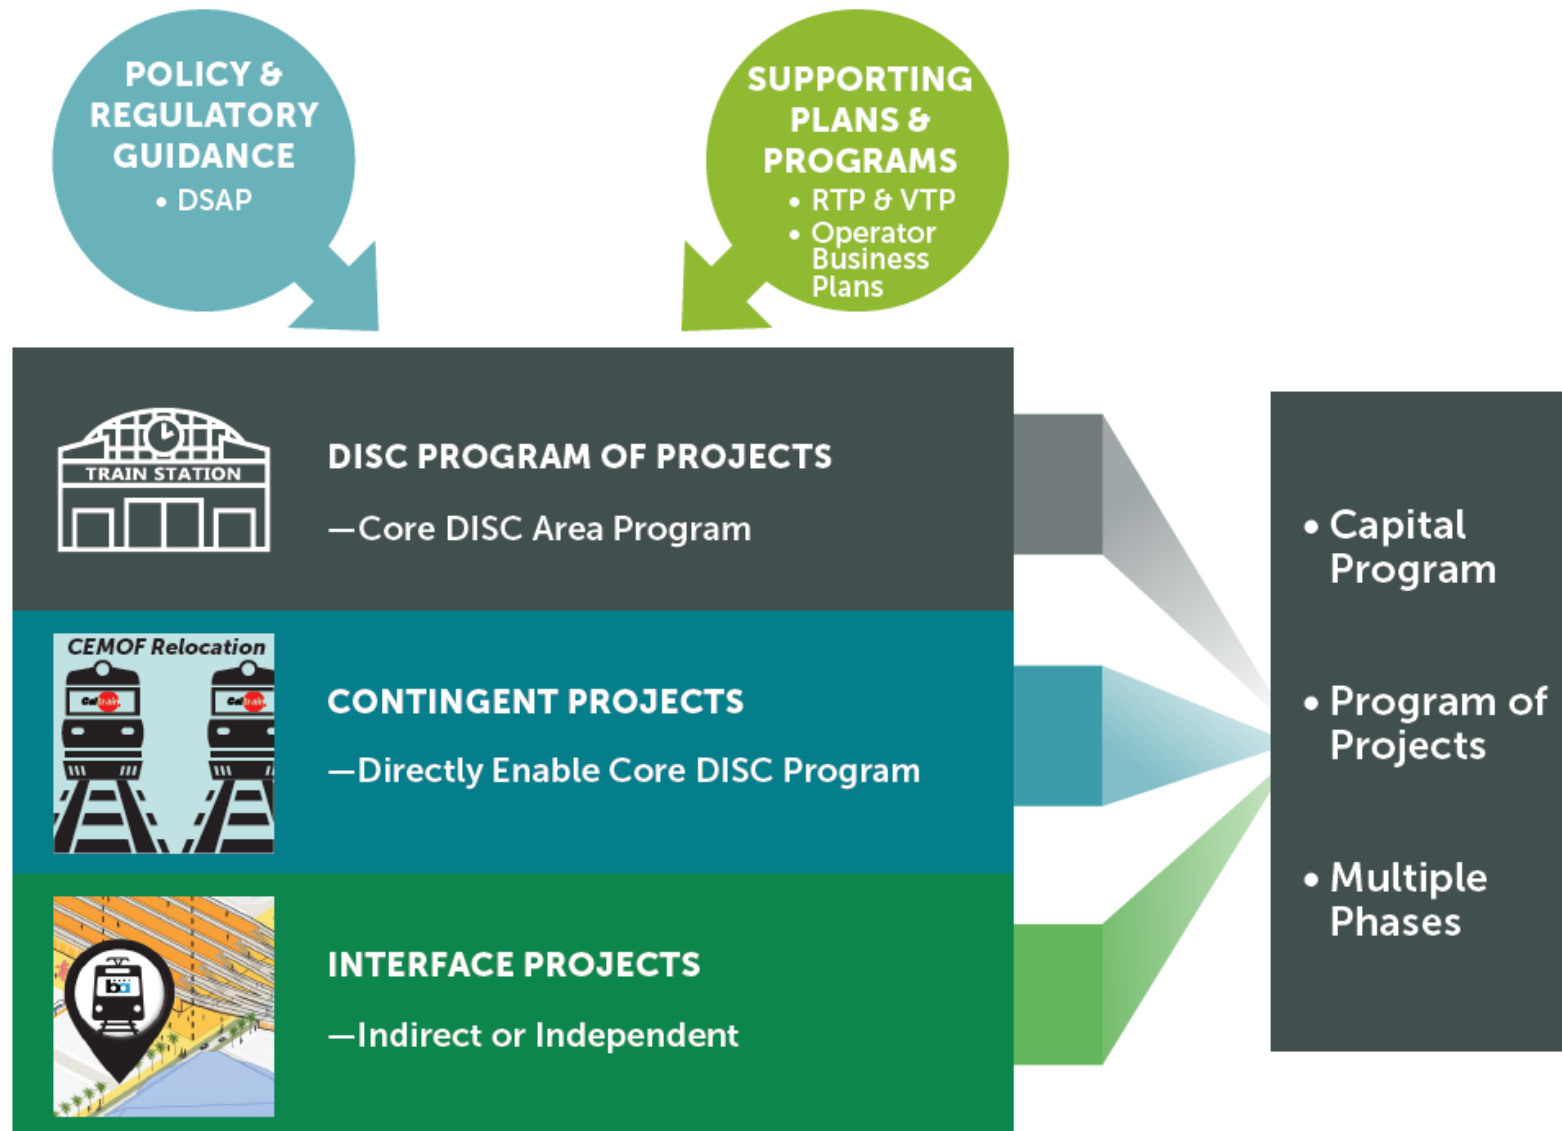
POLICY & REGULATORY GUIDANCE
• DSAP

SUPPORTING PLANS & PROGRAMS
• RTP & VTP
• Operator Business Plans

TRAIN STATION

DISC PROGRAM OF PROJECTS
—Core DISC Area Program

CEMOF Relocation

CONTINGENT PROJECTS
—Directly Enable Core DISC Program

INTERFACE PROJECTS
—Indirect or Independent

• Capital Program
• Program of Projects
• Multiple Phases